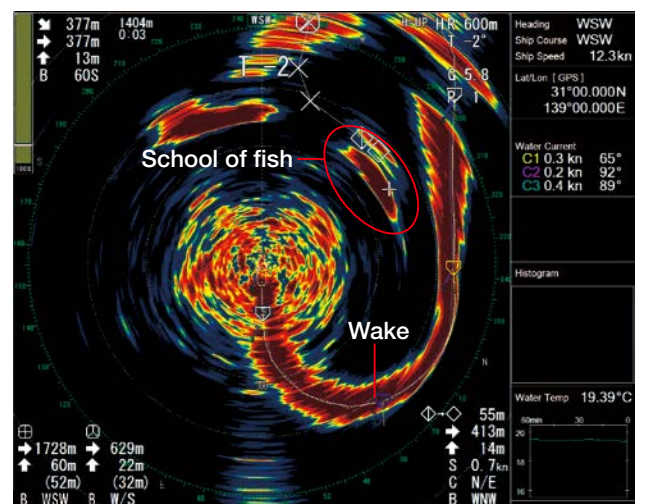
377m 1404m
377m 0:03
13m
B 60S
WSW
H-UP H.R. 600m
T -2°
T 2
G 5.8
T
School of fish
Wake
55m
413m
14m
S 0.7kn
C N/E
B WNW
1728m 629m
60m 22m
(52m) (32m)
B WSW B W/S
Heading WSW
Ship Course WSW
Ship Speed 12.3kn
Lat/Lon [GPS]
31°00.000N
139°00.000E
Water Current
C1 0.3 kn 65°
C2 0.2 kn 92°
C3 0.4 kn 89°
Histogram
Water Temp 19.39°C
60min 30 0
20
18
16